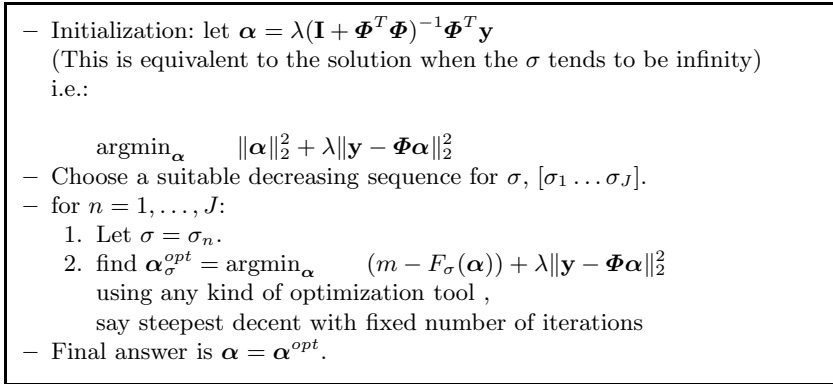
– Initialization: let $\boldsymbol{\alpha} = \lambda(\mathbf{I} + \boldsymbol{\Phi}^T\boldsymbol{\Phi})^{-1}\boldsymbol{\Phi}^T\mathbf{y}$
(This is equivalent to the solution when the $\sigma$ tends to be infinity)
i.e.:

$\text{argmin}_{\boldsymbol{\alpha}} \quad \|\boldsymbol{\alpha}\|_2^2 + \lambda\|\mathbf{y} - \boldsymbol{\Phi}\boldsymbol{\alpha}\|_2^2$

– Choose a suitable decreasing sequence for $\sigma$, $[\sigma_1 \ldots \sigma_J]$.
– for $n = 1, \ldots, J$:
1. Let $\sigma = \sigma_n$.
2. find $\boldsymbol{\alpha}_\sigma^{opt} = \text{argmin}_{\boldsymbol{\alpha}} \quad (m - F_\sigma(\boldsymbol{\alpha})) + \lambda\|\mathbf{y} - \boldsymbol{\Phi}\boldsymbol{\alpha}\|_2^2$
using any kind of optimization tool ,
say steepest decent with fixed number of iterations
– Final answer is $\boldsymbol{\alpha} = \boldsymbol{\alpha}^{opt}$.